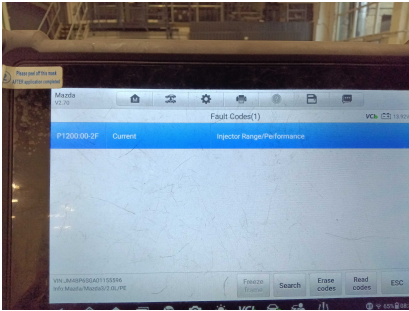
Please peel off this mark AFTER application completed

Mazda V2.70

Fault Codes(1)

VCI

P1200:00-2F Current Injector Range/Performance

VIN: JM6KF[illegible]
Info: Mazda/Mazda3/2.0L/PE

Freeze Frame

Search

Erase codes

Read codes

ESC